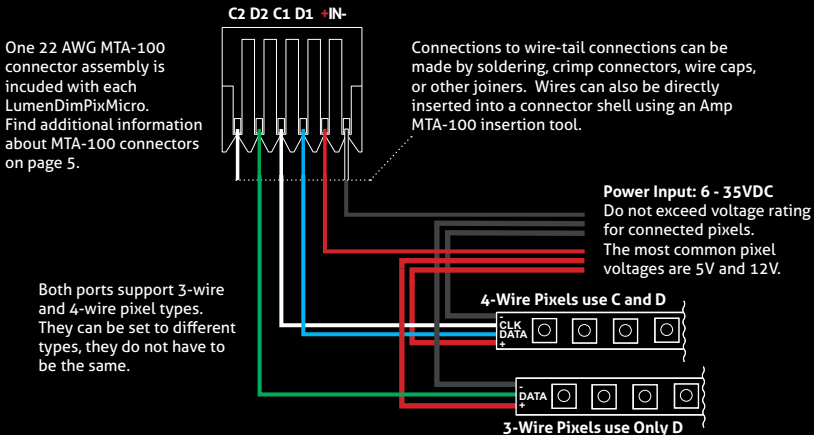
C2 D2 C1 D1 +IN-

One 22 AWG MTA-100 connector assembly is incuded with each LumenDimPixMicro. Find additional information about MTA-100 connectors on page 5.

Connections to wire-tail connections can be made by soldering, crimp connectors, wire caps, or other joiners. Wires can also be directly inserted into a connector shell using an Amp MTA-100 insertion tool.

**Power Input: 6 - 35VDC**
Do not exceed voltage rating for connected pixels.
The most common pixel voltages are 5V and 12V.

Both ports support 3-wire and 4-wire pixel types. They can be set to different types, they do not have to be the same.

4-Wire Pixels use C and D

-
CLK
DATA
+

-
DATA
+

3-Wire Pixels use Only D